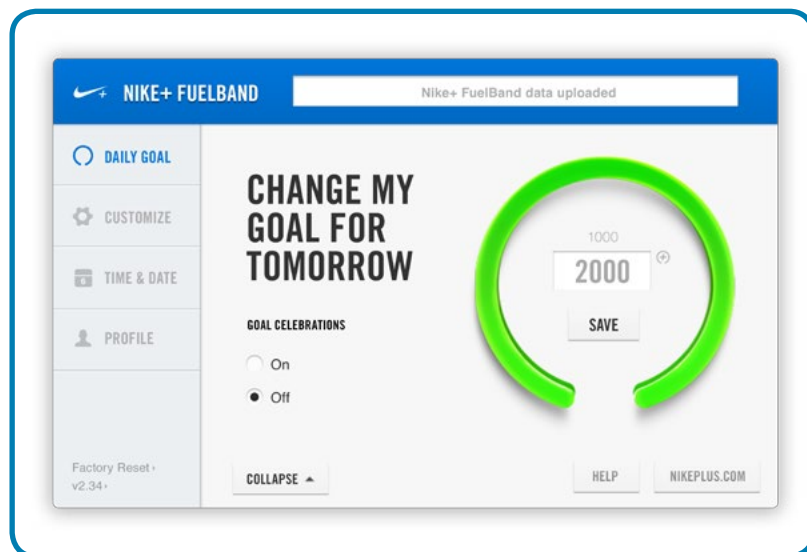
NIKE+ FUELBAND

Nike+ FuelBand data uploaded

DAILY GOAL

CUSTOMIZE

TIME & DATE

PROFILE

CHANGE MY GOAL FOR TOMORROW

GOAL CELEBRATIONS

On

Off

1000

2000

SAVE

Factory Reset ›
v2.34 ›

COLLAPSE ▲

HELP

NIKEPLUS.COM